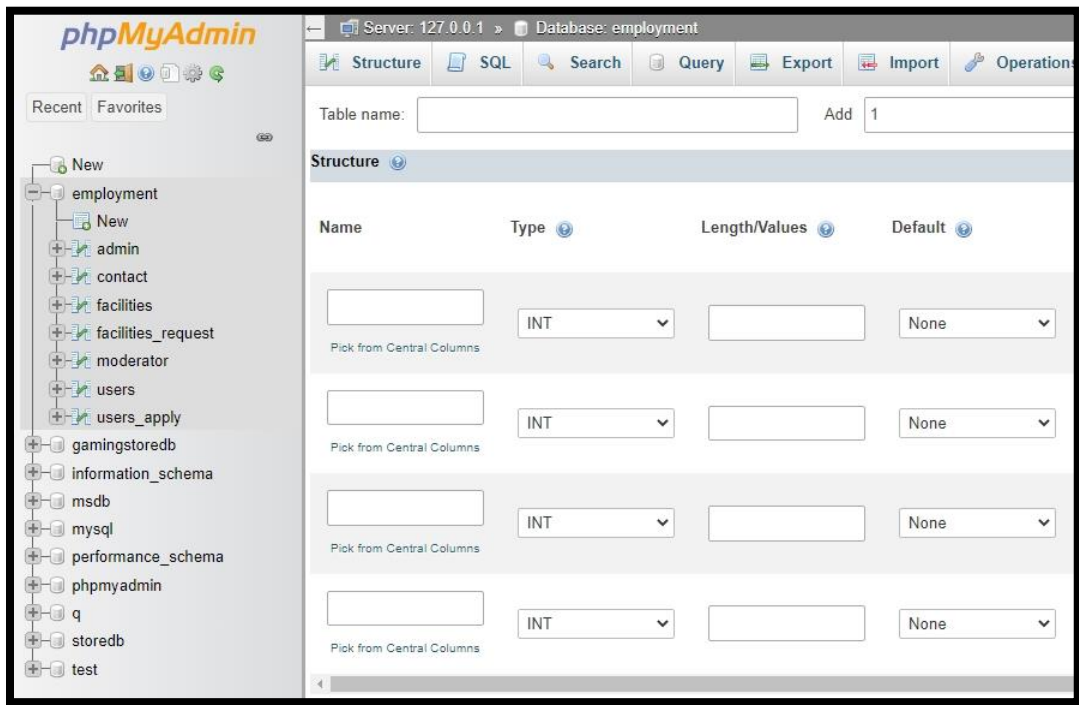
phpMyAdmin

Recent Favorites

New
employment
New
admin
contact
facilities
facilities_request
moderator
users
users_apply
gamingstoredb
information_schema
msdb
mysql
performance_schema
phpmyadmin
q
storedb
test

Server: 127.0.0.1 » Database: employment

Structure SQL Search Query Export Import Operations

Table name: Add 1

Structure

| Name | Type | Length/Values | Default |
|---|---|---|---|
| Pick from Central Columns | INT | | None |
| Pick from Central Columns | INT | | None |
| Pick from Central Columns | INT | | None |
| Pick from Central Columns | INT | | None |